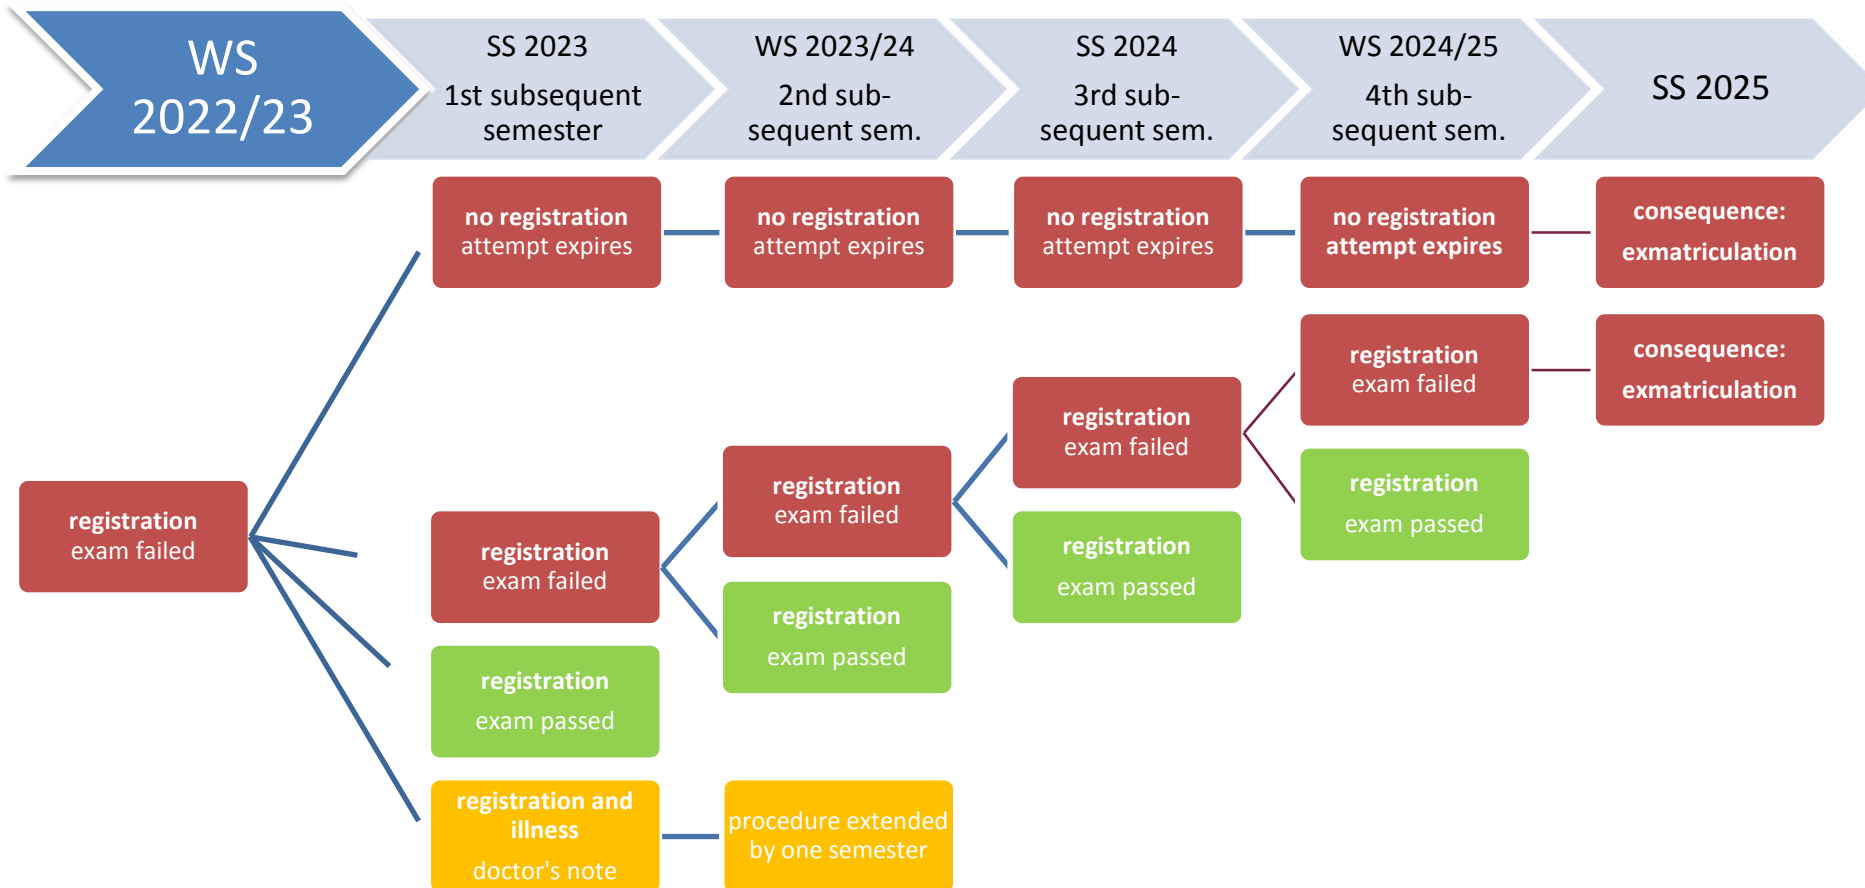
WS 2022/23

SS 2023
1st subsequent semester

WS 2023/24
2nd subsequent sem.

SS 2024
3rd subsequent sem.

WS 2024/25
4th subsequent sem.

SS 2025

registration
exam failed

no registration
attempt expires

no registration
attempt expires

no registration
attempt expires

no registration
attempt expires

consequence:
exmatriculation

registration
exam failed

registration
exam passed

registration and illness
doctor's note

registration
exam failed

registration
exam passed

procedure extended by one semester

registration
exam failed

registration
exam passed

registration
exam failed

consequence:
exmatriculation

registration
exam passed